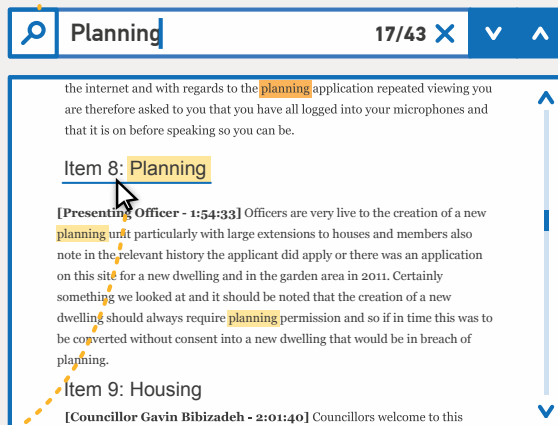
Planning

17/43

the internet and with regards to the planning application repeated viewing you are therefore asked to you that you have all logged into your microphones and that it is on before speaking so you can be.

Item 8: Planning

[Presenting Officer - 1:54:33] Officers are very live to the creation of a new planning unit particularly with large extensions to houses and members also note in the relevant history the applicant did apply or there was an application on this site for a new dwelling and in the garden area in 2011. Certainly something we looked at and it should be noted that the creation of a new dwelling should always require planning permission and so if in time this was to be converted without consent into a new dwelling that would be in breach of planning.

Item 9: Housing

[Councillor Gavin Bibizadeh - 2:01:40] Councillors welcome to this